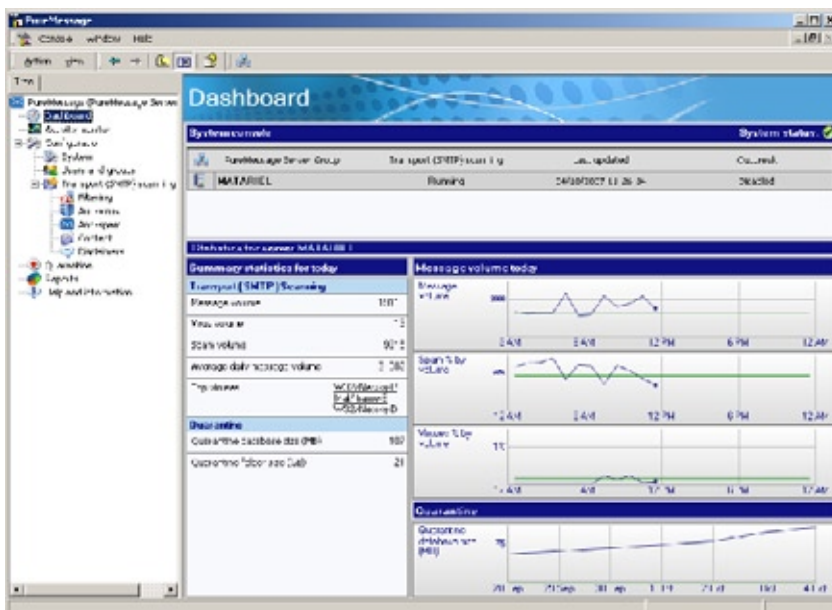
PureMessage

Console Window Help

Action View

Tree

PureMessage (PureMessage Server

Dashboard

Activity monitor

Configuration

System

Users and groups

Transport (SMTP) scanning

Filtering

Anti-virus

Anti-spam

Content

Databases

Quarantine

Reports

Help and information

Dashboard

System console

System status:

PureMessage Server Group

Transport (SMTP) scanning

Last updated

Comment

MATARIEL

Running

24/10/2007 11:26

Disabled

Statistics for server MATARIEL

Summary statistics for today

Transport (SMTP) Scanning

Message volume

Virus volume

Spam volume

Average daily message volume

Top viruses

Quarantine

Quarantine database size (MB)

Quarantine folder size (MB)

Message volume today

Message volume

Spam % by volume

Viruses % by volume

12 AM

12 PM

6 PM

Quarantine

Quarantine database size (MB)